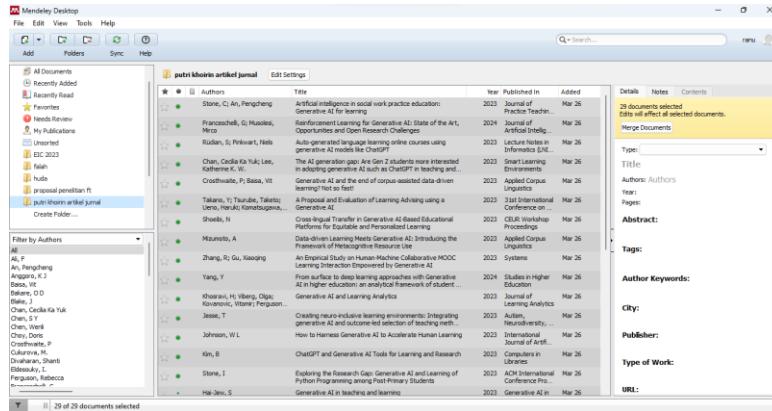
Mendeley Desktop

File Edit View Tools Help

Add Folders Sync Help

Q▾ Search... ranu

All Documents
Recently Added
Recently Read
Favorites
Needs Review
My Publications
Unsorted
EIC 2023
falah
huda
proposal penelitian ft
putri khoirin artikel jurnal
Create Folder...

Filter by Authors
All
Ali, F
An, Pengcheng
Anggoro, K J
Baisa, Vit
Bakare, O D
Blake, J
Chan, Cecilia Ka Yuk
Chen, S Y
Chen, Wenli
Chey, Doris
Crosthwaite, P
Cukurova, M.
Divaharan, Shanti
Eldeesuky, I.
Ferguson, Rebecca

putri khoirin artikel jurnal Edit Settings

| Authors | Title | Year | Published In | Added |
|---|---|---|---|---|
| Stone, C; An, Pengcheng | Artificial intelligence in social work practice education: Generative AI for learning | 2023 | Journal of Practice Teachin... | Mar 26 |
| Franceschelli, G; Musolesi, Mirco | Reinforcement Learning for Generative AI: State of the Art, Opportunities and Open Research Challenges | 2024 | Journal of Artificial Intellig... | Mar 26 |
| Rüdian, S; Pinkwart, Niels | Auto-generated language learning online courses using generative AI models like ChatGPT | 2023 | Lecture Notes in Informatics (LNI... | Mar 26 |
| Chan, Cecilia Ka Yuk; Lee, Katherine K. W. | The AI generation gap: Are Gen Z students more interested in adopting generative AI such as ChatGPT in teaching and... | 2023 | Smart Learning Environments | Mar 26 |
| Crosthwaite, P; Baisa, Vit | Generative AI and the end of corpus-assisted data-driven learning? Not so fast! | 2023 | Applied Corpus Linguistics | Mar 26 |
| Takano, Y; Tsurube, Taketo; Ueno, Haruki; Komatsugawa,... | A Proposal and Evaluation of Learning Advising using a Generative AI | 2023 | 31st International Conference on ... | Mar 26 |
| Shoeibi, N | Cross-lingual Transfer in Generative AI-Based Educational Platforms for Equitable and Personalized Learning | 2023 | CEUR Workshop Proceedings | Mar 26 |
| Mizumoto, A | Data-driven Learning Meets Generative AI: Introducing the Framework of Metacognitive Resource Use | 2023 | Applied Corpus Linguistics | Mar 26 |
| Zhang, R; Gu, Xiaoqing | An Empirical Study on Human-Machine Collaborative MOOC Learning Interaction Empowered by Generative AI | 2023 | Systems | Mar 26 |
| Yang, Y | From surface to deep learning approaches with Generative AI in higher education: an analytical framework of student ... | 2024 | Studies in Higher Education | Mar 26 |
| Khosravi, H; Viberg, Olga; Kovanovic, Vitomir; Ferguson... | Generative AI and Learning Analytics | 2023 | Journal of Learning Analytics | Mar 26 |
| Jesse, T | Creating neuro-inclusive learning environments: Integrating generative AI and outcome-led selection of teaching meth... | 2023 | Autism, Neurodiversity, ... | Mar 26 |
| Johnson, W L | How to Harness Generative AI to Accelerate Human Learning | 2023 | International Journal of Artifi... | Mar 26 |
| Kim, B | ChatGPT and Generative AI Tools for Learning and Research | 2023 | Computers in Libraries | Mar 26 |
| Stone, I | Exploring the Research Gap: Generative AI and Learning of Python Programming among Post-Primary Students | 2023 | ACM International Conference Pro... | Mar 26 |
| Hai-Jew, S | Generative AI in teaching and learning | 2023 | Generative AI in ... | Mar 26 |

Details Notes Contents

29 documents selected
Edits will affect all selected documents.
Merge Documents

Type:
Title
Authors: Authors
Year:
Pages:
Abstract:
Tags:
Author Keywords:
City:
Publisher:
Type of Work:
URL:

29 of 29 documents selected